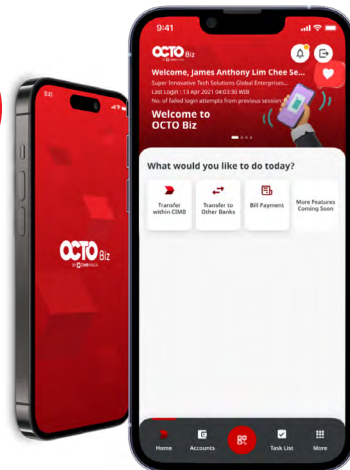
Biz

OCTO Biz
by CIMB NIAGA

9:41

OCTO Biz
by CIMB NIAGA

Welcome, James Anthony Lim Chee Se...
Super Innovative Tech Solutions Global Enterprises...
Last Login : 13 Apr 2021 04:03:36 WIB
No. of failed login attempts from previous session...

Welcome to OCTO Biz

What would you like to do today?

Transfer within CIMB

Transfer to Other Banks

Bill Payment

More Features Coming Soon

Home

Accounts

Task List

More